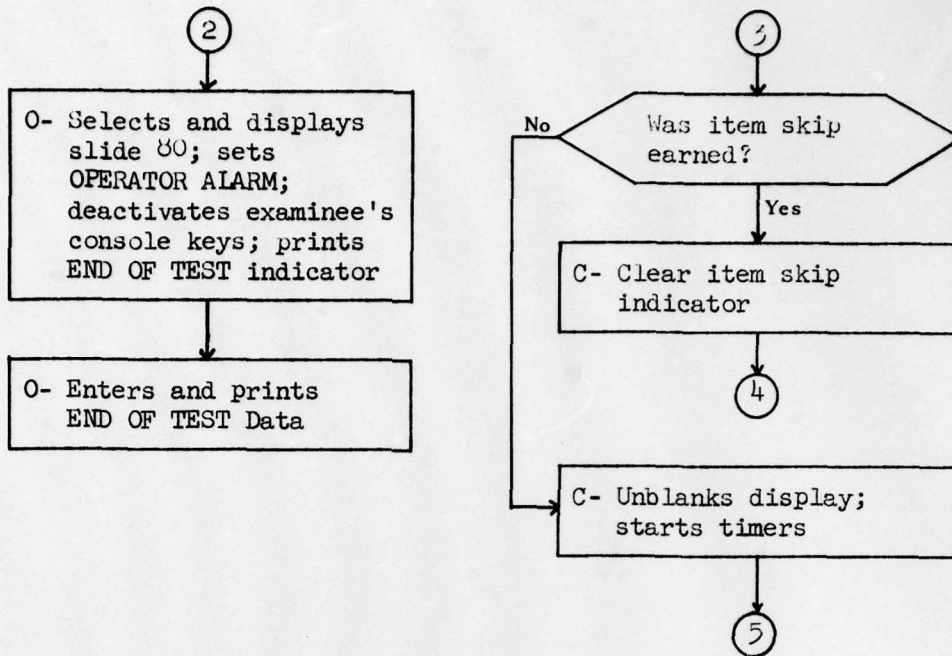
2

O- Selects and displays slide 80; sets OPERATOR ALARM; deactivates examinee's console keys; prints END OF TEST indicator

O- Enters and prints END OF TEST Data

3

Was item skip earned?

No

Yes

C- Clear item skip indicator

4

C- Unblanks display; starts timers

5